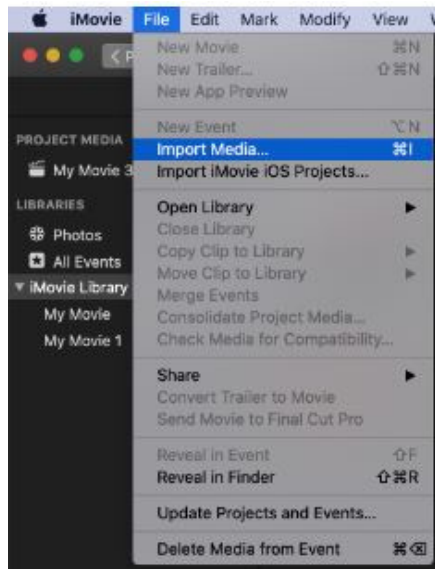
iMovie File Edit Mark Modify View

New Movie ⌘N
New Trailer... ⇧⌘N
New App Preview

New Event ⌥N
Import Media... ⌘I
Import iMovie iOS Projects...

Open Library ▶
Close Library
Copy Clip to Library ▶
Move Clip to Library ▶
Merge Events
Consolidate Project Media...
Check Media for Compatibility...

Share ▶
Convert Trailer to Movie
Send Movie to Final Cut Pro

Reveal in Event ⇧F
Reveal in Finder ⇧⌘R

Update Projects and Events...

Delete Media from Event ⌘⌫

PROJECT MEDIA
My Movie 3
LIBRARIES
Photos
All Events
iMovie Library
My Movie
My Movie 1